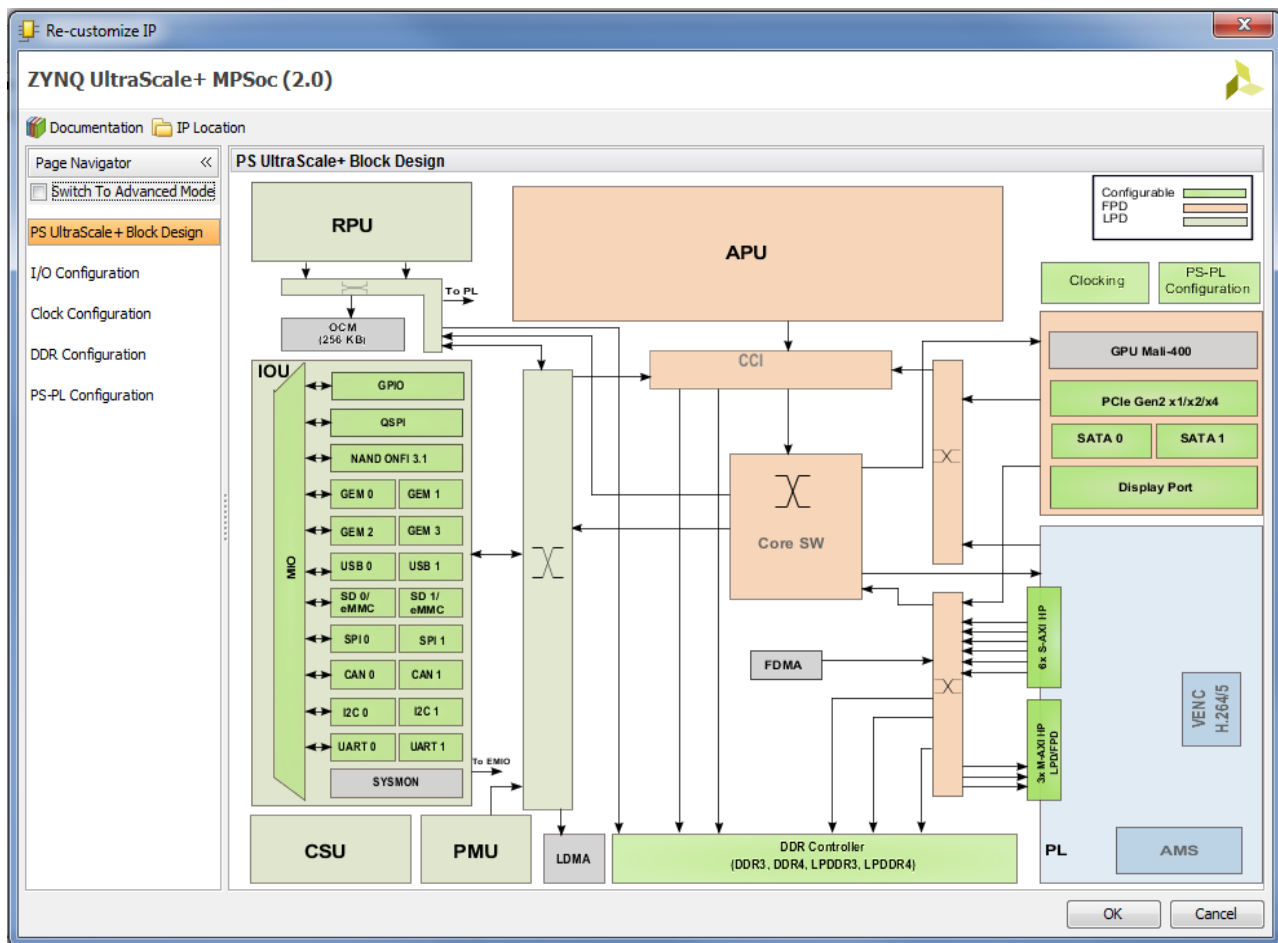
Re-customize IP

ZYNQ UltraScale+ MPSoc (2.0)

Documentation IP Location

Page Navigator

Switch To Advanced Mode

PS UltraScale+ Block Design

I/O Configuration

Clock Configuration

DDR Configuration

PS-PL Configuration

PS UltraScale+ Block Design

Configurable
FPD
LPD

RPU

APU

To PL

OCM (256 KB)

Clocking

PS-PL Configuration

CCI

GPU Mali-400

IOU

GPIO

QSPI

NAND ONFI 3.1

GEM 0

GEM 1

GEM 2

GEM 3

USB 0

USB 1

SD 0/ eMMC

SD 1/ eMMC

SPI 0

SPI 1

CAN 0

CAN 1

I2C 0

I2C 1

UART 0

UART 1

SYSMON

MIO

To EMIO

PCIe Gen2 x1/x2/x4

SATA 0

SATA 1

Display Port

Core SW

FDMA

6x S-AXI HP

3x M-AXI HP LPD/FPD

VENC H.264/5

CSU

PMU

LDMA

DDR Controller (DDR3, DDR4, LPDDR3, LPDDR4)

PL

AMS

OK

Cancel